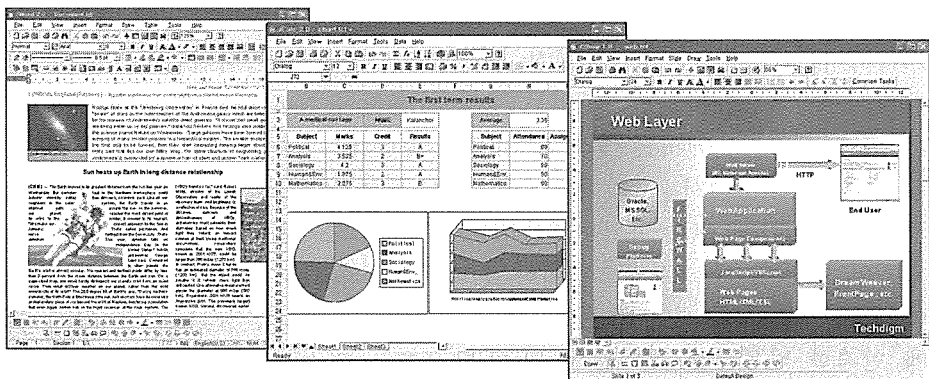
File Edit View Insert Format Draw Table Tools Help

Sun heats up Earth in long distance relationship

Page 1 Section 1

File Edit View Insert Format Tools Data Help

The first term results

| Subject | Marks | Credit | Results |
|---|---|---|---|
| Political | 4.125 | 3 | A |
| Analysis | 3.525 | 2 | B+ |
| Sociology | 4.2 | 3 | A |
| HumanEnv. | 3.975 | 2 | A |
| Mathematics | 2.275 | 3 | D |

Average 3.35

| Subject | Attendance |
|---|---|
| Political | 89 |
| Analysis | 70 |
| Sociology | 98 |
| HumanEnv. | 90 |
| Mathematics | 60 |

Political
Analysis
Sociology
HumanEnv.
Mathematics

Sheet1 Sheet2 Sheet3
Ready

File Edit View Insert Format Slide Draw Tools Help
Common Tasks

Web Layer

Oracle, MS SQL, etc

HTTP

Web Application

End User

Web Pages HTML, DHTML, etc

DreamWeaver, FrontPage, etc

Techdigm

Slide 1 of 3 Default Design